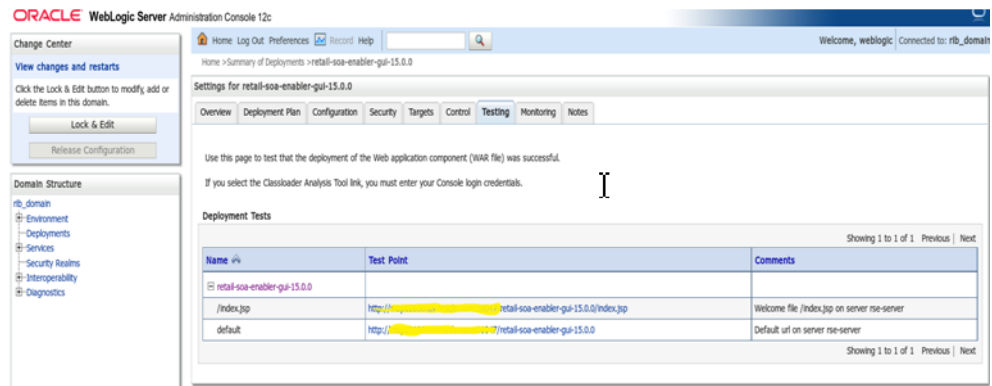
ORACLE WebLogic Server Administration Console 12c

Change Center

View changes and restarts

Click the Lock & Edit button to modify, add or delete items in this domain.

Lock & Edit

Release Configuration

Domain Structure

rib_domain
Environment
Deployments
Services
Security Realms
Interoperability
Diagnostics

Home Log Out Preferences Record Help

Welcome, weblogic Connected to: rib_domain

Home >Summary of Deployments >retail-soa-enabler-gui-15.0.0

Settings for retail-soa-enabler-gui-15.0.0

Overview Deployment Plan Configuration Security Targets Control Testing Monitoring Notes

Use this page to test that the deployment of the Web application component (WAR file) was successful.

If you select the Classloader Analysis Tool link, you must enter your Console login credentials.

Deployment Tests

Showing 1 to 1 of 1 Previous | Next

| Name | Test Point | Comments |
|---|---|---|
| retail-soa-enabler-gui-15.0.0 | | |
| /index.jsp | http://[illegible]retail-soa-enabler-gui-15.0.0/index.jsp | Welcome file /index.jsp on server rse-server |
| default | http://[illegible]/retail-soa-enabler-gui-15.0.0 | Default url on server rse-server |

Showing 1 to 1 of 1 Previous | Next